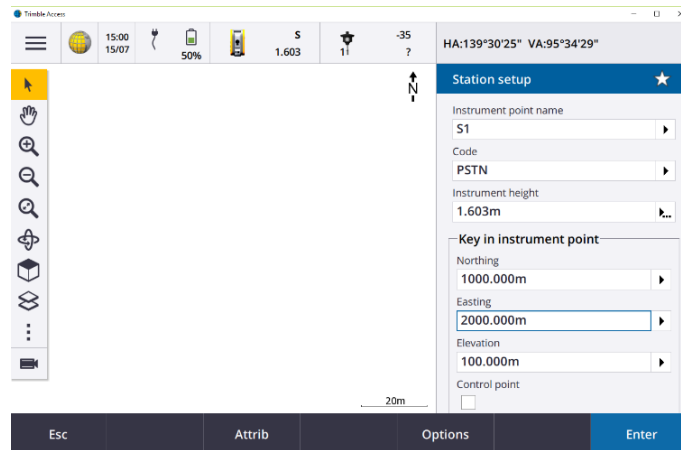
Trimble Access

15:00
15/07

50%

S
1.603

1

-35
?

HA:139°30'25" VA:95°34'29"

N

Station setup

Instrument point name
S1

Code
PSTN

Instrument height
1.603m

Key in instrument point

Northing
1000.000m

Easting
2000.000m

Elevation
100.000m

Control point

20m

Esc

Attrib

Options

Enter